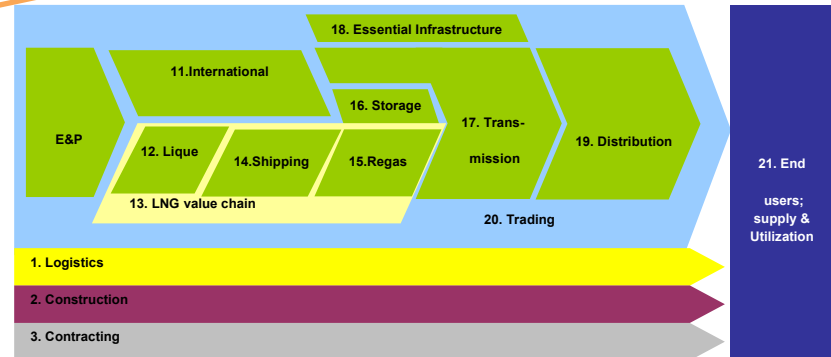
18. Essential Infrastructure

E&P

11.International

16. Storage

17. Trans-mission

19. Distribution

12. Lique

14.Shipping

15.Regas

13. LNG value chain

20. Trading

21. End users; supply & Utilization

1. Logistics

2. Construction

3. Contracting